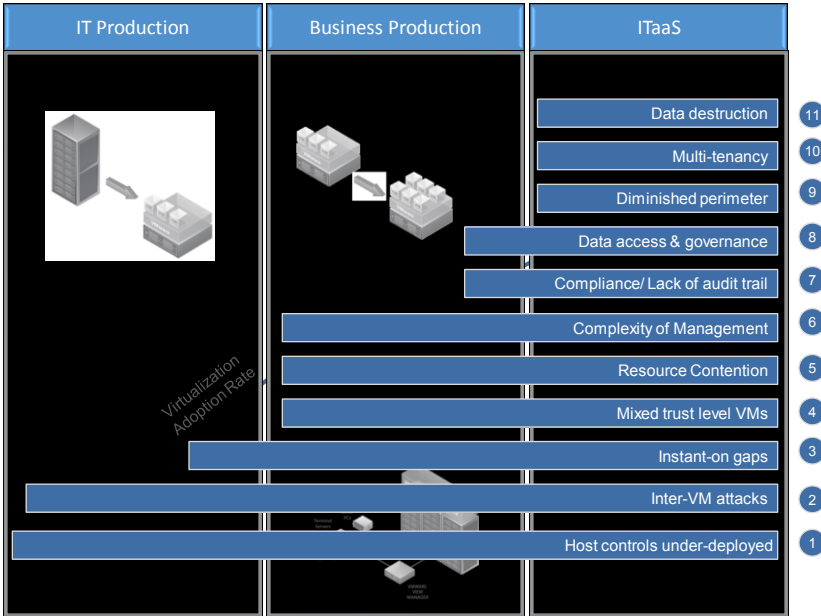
IT Production

Business Production

ITaaS

Data destruction 11

Multi-tenancy 10

Diminished perimeter 9

Data access & governance 8

Compliance/ Lack of audit trail 7

Complexity of Management 6

Resource Contention 5

Mixed trust level VMs 4

Instant-on gaps 3

Inter-VM attacks 2

Host controls under-deployed 1

Virtualization Adoption Rate

Terminal Servers

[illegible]

VMWARE VIEW MANAGER